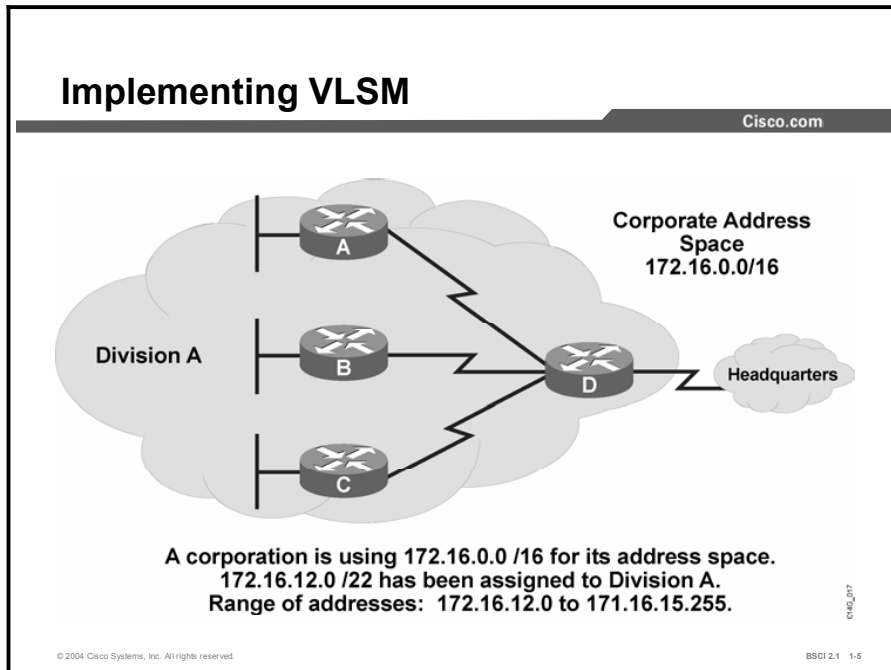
Implementing VLSM

Cisco.com

Corporate Address Space 172.16.0.0/16

A

Division A

B

D

Headquarters

C

A corporation is using 172.16.0.0 /16 for its address space.
172.16.12.0 /22 has been assigned to Division A.
Range of addresses: 172.16.12.0 to 171.16.15.255.

©140_017

© 2004 Cisco Systems, Inc. All rights reserved.

BSCI 2.1 1-5